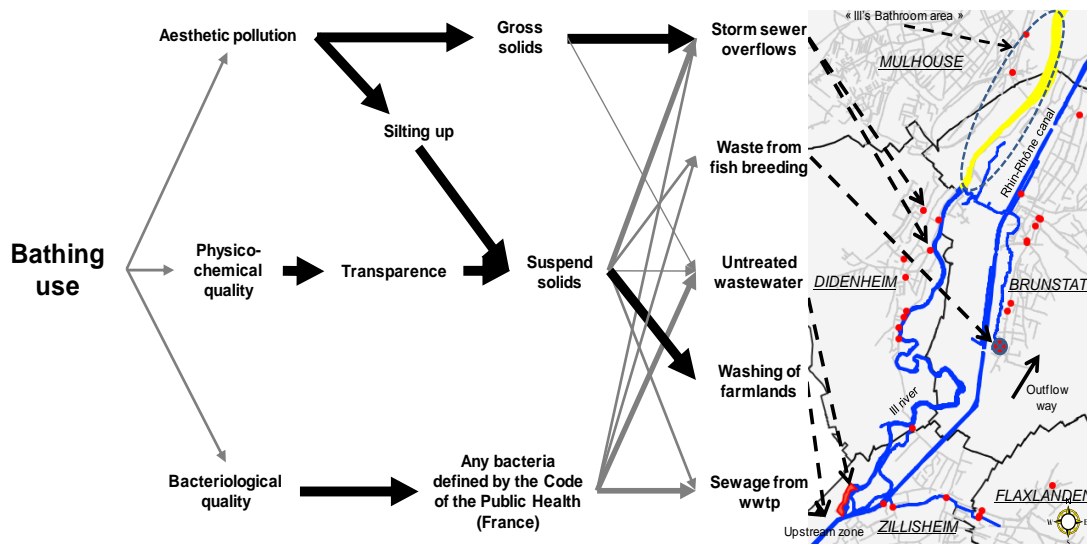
Bathing use

Aesthetic pollution

Physico-chemical quality

Bacteriological quality

Gross solids

Silting up

Transparence

Suspend solids

Any bacteria defined by the Code of the Public Health (France)

Storm sewer overflows

Waste from fish breeding

Untreated wastewater

Washing of farmlands

Sewage from wwtp

« Ill's Bathroom area »

MULHOUSE

Rhin-Rhône canal

DIDENHEIM

BRUNSTAT

Outflow way

Ill river

FLAXLANDEN

Upstream zone

ZILLISHEIM